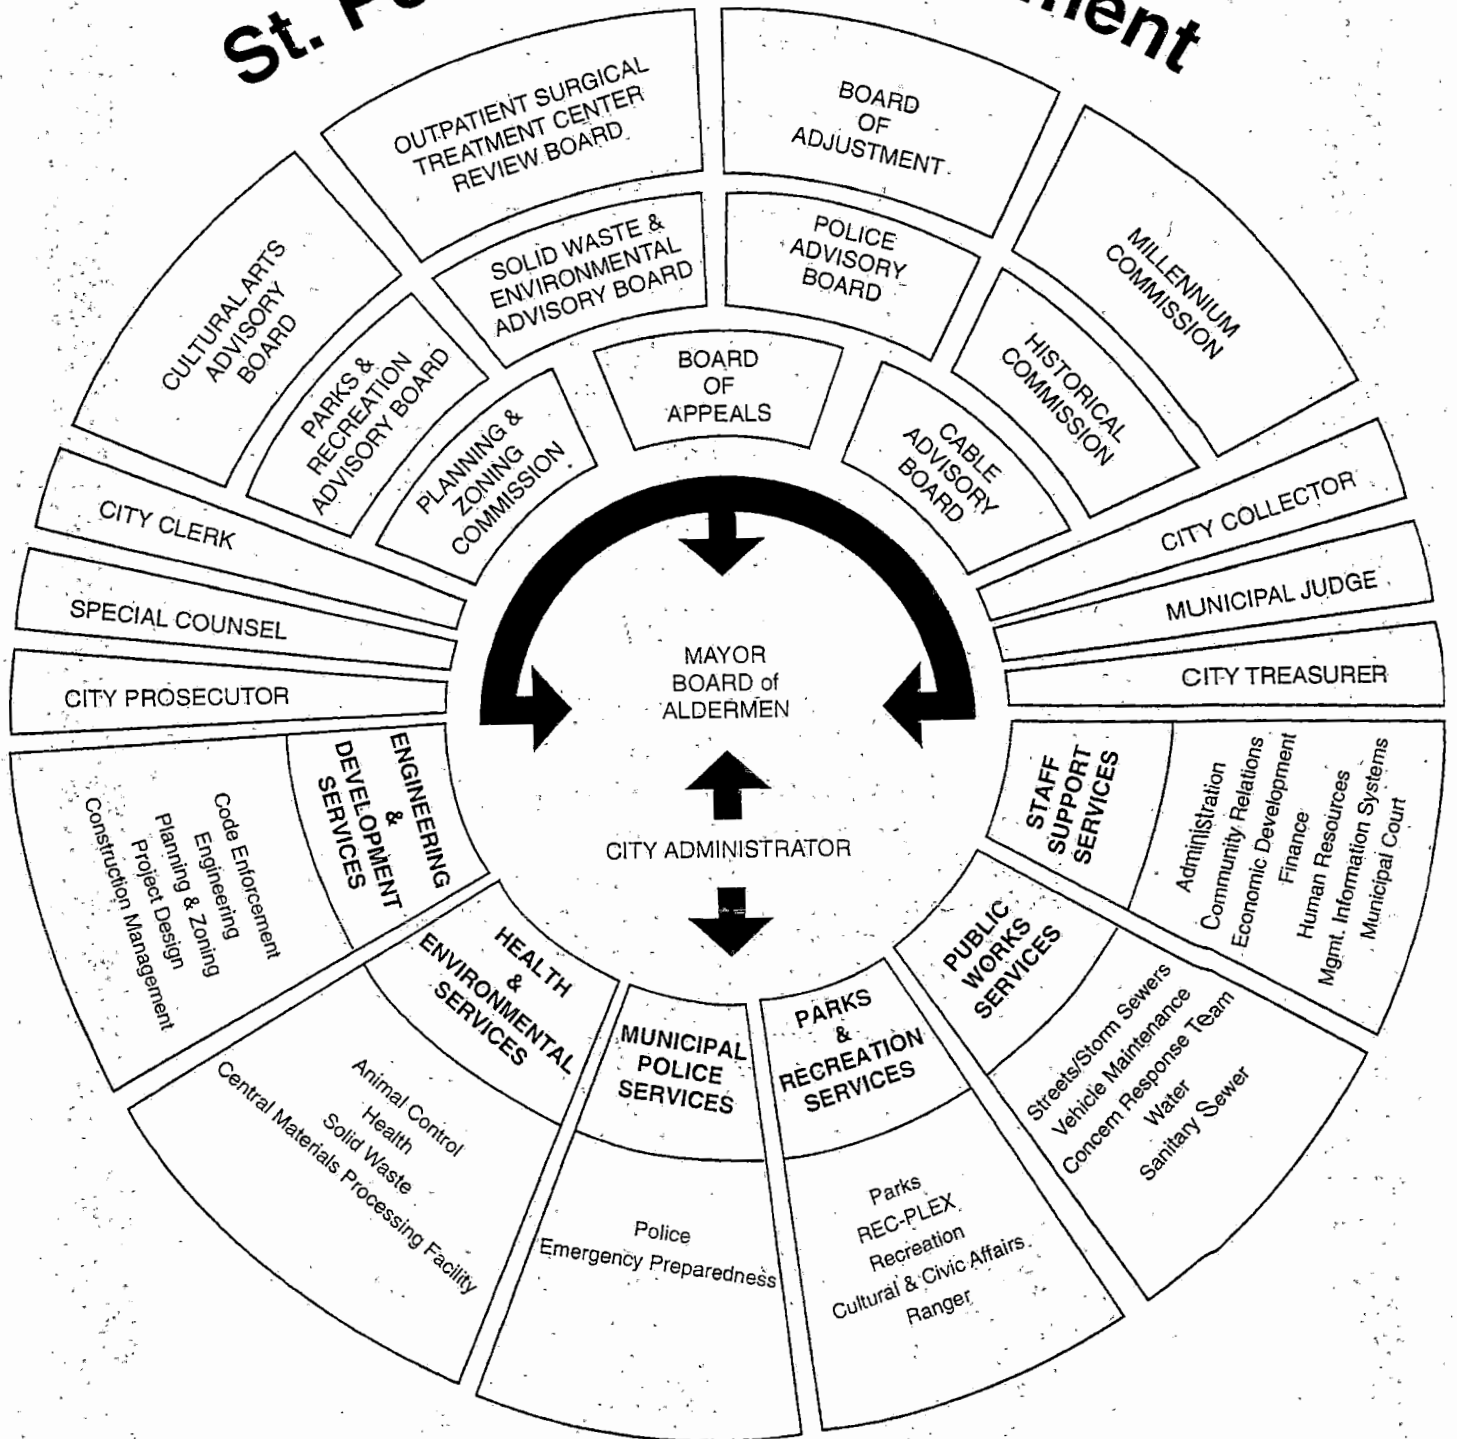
St. P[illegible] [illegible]ment

OUTPATIENT SURGICAL TREATMENT CENTER REVIEW BOARD

BOARD OF ADJUSTMENT

CULTURAL ARTS ADVISORY BOARD

SOLID WASTE & ENVIRONMENTAL ADVISORY BOARD

POLICE ADVISORY BOARD

MILLENNIUM COMMISSION

PARKS & RECREATION ADVISORY BOARD

BOARD OF APPEALS

HISTORICAL COMMISSION

PLANNING & ZONING COMMISSION

CABLE ADVISORY BOARD

CITY CLERK

CITY COLLECTOR

SPECIAL COUNSEL

MUNICIPAL JUDGE

CITY PROSECUTOR

CITY TREASURER

MAYOR
BOARD of
ALDERMEN

CITY ADMINISTRATOR

ENGINEERING & DEVELOPMENT SERVICES

Code Enforcement
Engineering
Planning & Zoning
Project Design
Construction Management

STAFF SUPPORT SERVICES

Administration
Community Relations
Economic Development
Finance
Human Resources
Mgmt. Information Systems
Municipal Court

HEALTH & ENVIRONMENTAL SERVICES

Animal Control
Health
Solid Waste
Central Materials Processing Facility

MUNICIPAL POLICE SERVICES

Police
Emergency Preparedness

PARKS & RECREATION SERVICES

Parks
REC-PLEX
Recreation
Cultural & Civic Affairs
Ranger

PUBLIC WORKS SERVICES

Streets/Storm Sewers
Vehicle Maintenance
Concern Response Team
Water
Sanitary Sewer